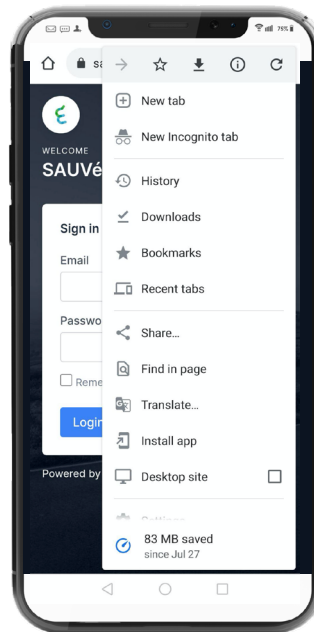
75%

sa

WELCOME

SAUVé

Sign in

Email

Passwo

Reme

Login

Powered by

New tab

New Incognito tab

History

Downloads

Bookmarks

Recent tabs

Share...

Find in page

Translate...

Install app

Desktop site

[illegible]

83 MB saved

since Jul 27